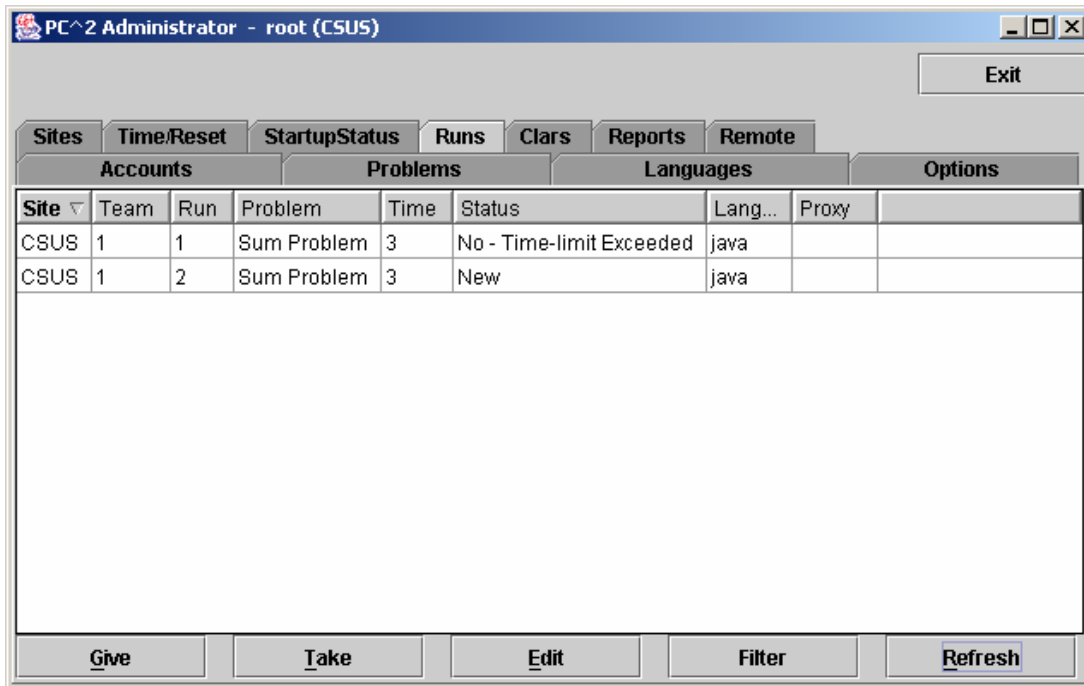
PC^2 Administrator - root (CSUS)

Exit

Sites | Time/Reset | StartupStatus | Runs | Clars | Reports | Remote
Accounts | Problems | Languages | Options

| Site ▽ | Team | Run | Problem | Time | Status | Lang... | Proxy | |
|---|---|---|---|---|---|---|---|---|
| CSUS | 1 | 1 | Sum Problem | 3 | No - Time-limit Exceeded | java | | |
| CSUS | 1 | 2 | Sum Problem | 3 | New | java | | |

Give | Take | Edit | Filter | Refresh